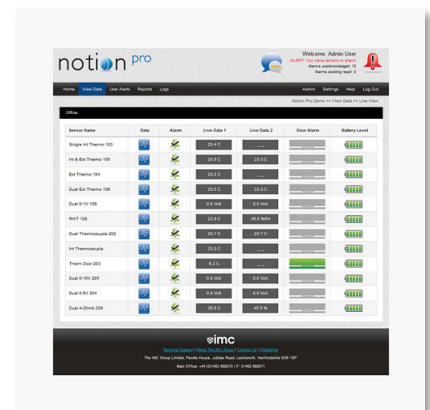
notion pro

Welcome: Admin User
ALERT: You have sensors in alarm
Alarms unacknowledged: 10
Alarms existing: 0

Home View Data User Alerts Reports Logs

Admin Settings Help Log Out

Notion Pro Demo >> View Data >> Live View

Office

| Sensor Name | Data | Alarm | Live Data 1 | Live Data 2 | Door Alarm | Battery Level |
|---|---|---|---|---|---|---|
| Single Int Thermo 103 | | | 23.4 C | | | |
| Int & Ext Thermo 105 | | | 23.5 C | 23.0 C | | |
| Ext Thermo 104 | | | 23.2 C | | | |
| Dual Ext Thermo 106 | | | 23.5 C | 23.0 C | | |
| Dual 0-10 109 | | | 0.5 Volt | 0.5 Volt | | |
| RH/T 108 | | | 23.9 C | 46.6 %RH | | |
| Dual Thermocouple 202 | | | 25.7 C | 25.7 C | | |
| Int Thermocouple | | | 23.3 C | | | |
| Therm Door 203 | | | 8.2 C | | | |
| Dual 0-10V 205 | | | 0.0 Volt | 0.0 Volt | | |
| Dual 0-5V 204 | | | 0.0 Volt | 0.0 Volt | | |
| Dual 4-20mA 209 | | | 25.5 C | 45.5 % | | |

imc

Technical Support | Meet The IMC Group | Contact Us | Disclaimer
The IMC Group Limited, Pande House, Jubilee Road, Letchworth, Hertfordshire SG6 1SP
Main Office: +44 (0)1462 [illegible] | F: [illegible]